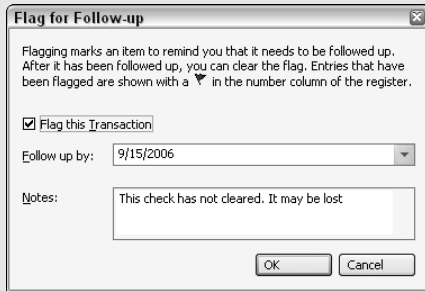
Flag for Follow-up

Flagging marks an item to remind you that it needs to be followed up. After it has been followed up, you can clear the flag. Entries that have been flagged are shown with a in the number column of the register.

☑ Flag this Transaction

Follow up by: 9/15/2006

Notes: This check has not cleared. It may be lost

OK Cancel